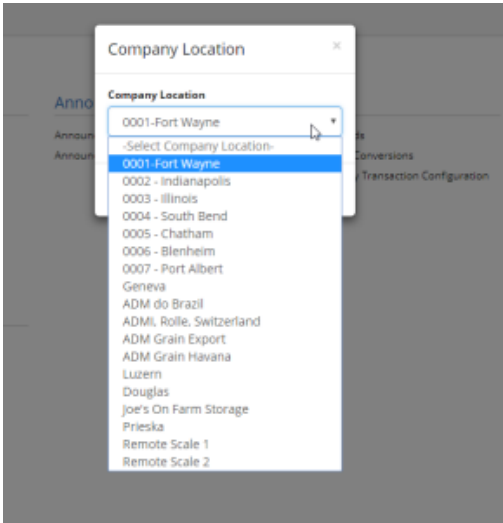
Company Location

×

Company Location

0001-Fort Wayne

-Select Company Location-
0001-Fort Wayne
0002 - Indianapolis
0003 - Illinois
0004 - South Bend
0005 - Chatham
0006 - Blenheim
0007 - Port Albert
Geneva
ADM do Brazil
ADMI, Rolle, Switzerland
ADM Grain Export
ADM Grain Havana
Luzern
Douglas
Joe's On Farm Storage
Prieska
Remote Scale 1
Remote Scale 2

Anno
Announ
Announ
ds
Conversions
y Transaction Configuration